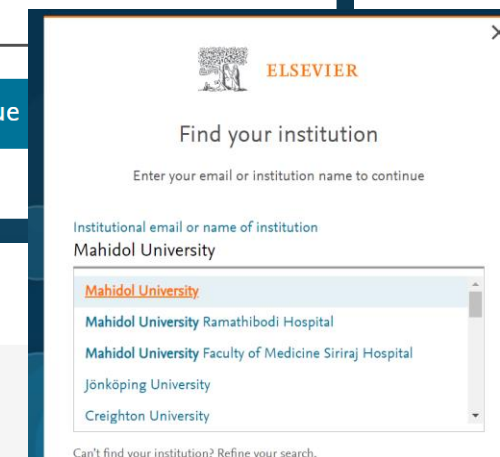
ue

ELSEVIER

Find your institution

Enter your email or institution name to continue

Institutional email or name of institution
Mahidol University

Mahidol University
Mahidol University Ramathibodi Hospital
Mahidol University Faculty of Medicine Siriraj Hospital
Jönköping University
Creighton University

Can't find your institution? Refine your search.